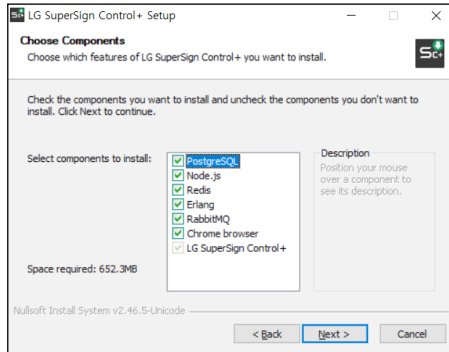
LG SuperSign Control+ Setup

Choose Components
Choose which features of LG SuperSign Control+ you want to install.

Check the components you want to install and uncheck the components you don't want to install. Click Next to continue.

Select components to install:

PostgreSQL
Node.js
Redis
Erlang
RabbitMQ
Chrome browser
LG SuperSign Control+

Description
Position your mouse over a component to see its description.

Space required: 652.3MB

Nullsoft Install System v2.46.5-Unicode

< Back
Next >
Cancel